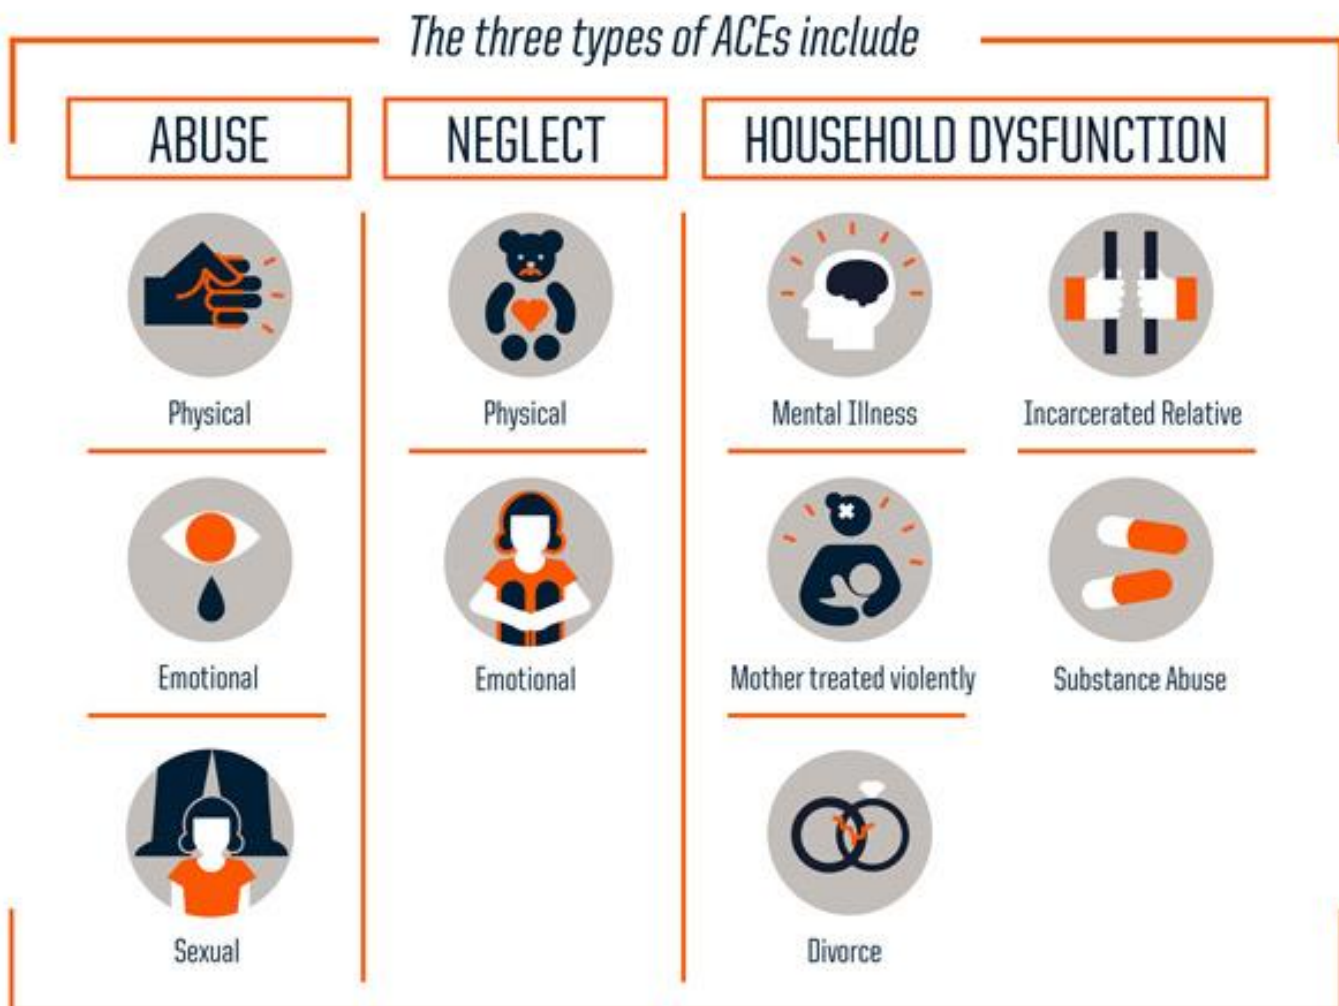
The three types of ACEs include

ABUSE

Physical

Emotional

Sexual

NEGLECT

Physical

Emotional

HOUSEHOLD DYSFUNCTION

Mental Illness

Incarcerated Relative

Mother treated violently

Substance Abuse

Divorce